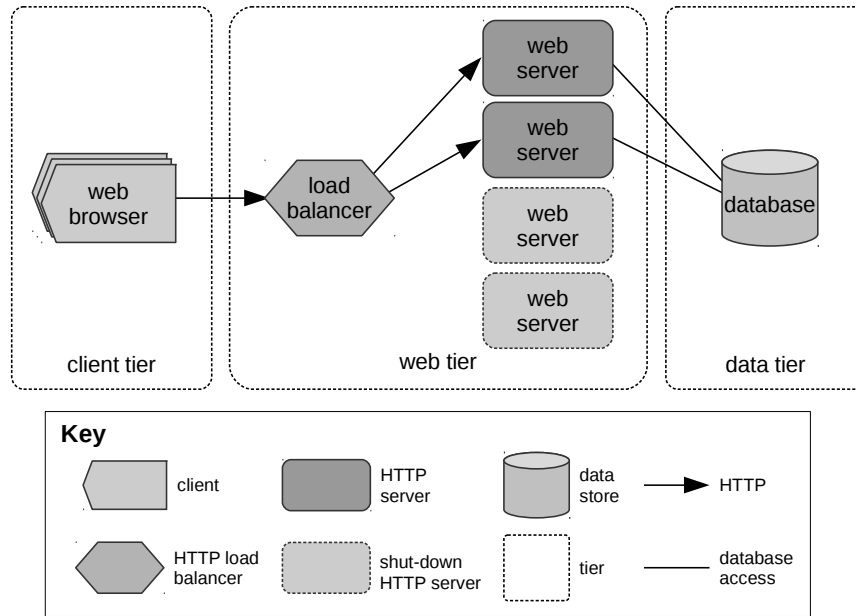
web browser

client tier

load balancer

web server

web server

web server

web server

web tier

database

data tier

Key

client

HTTP server

data store

HTTP

HTTP load balancer

shut-down HTTP server

tier

database access